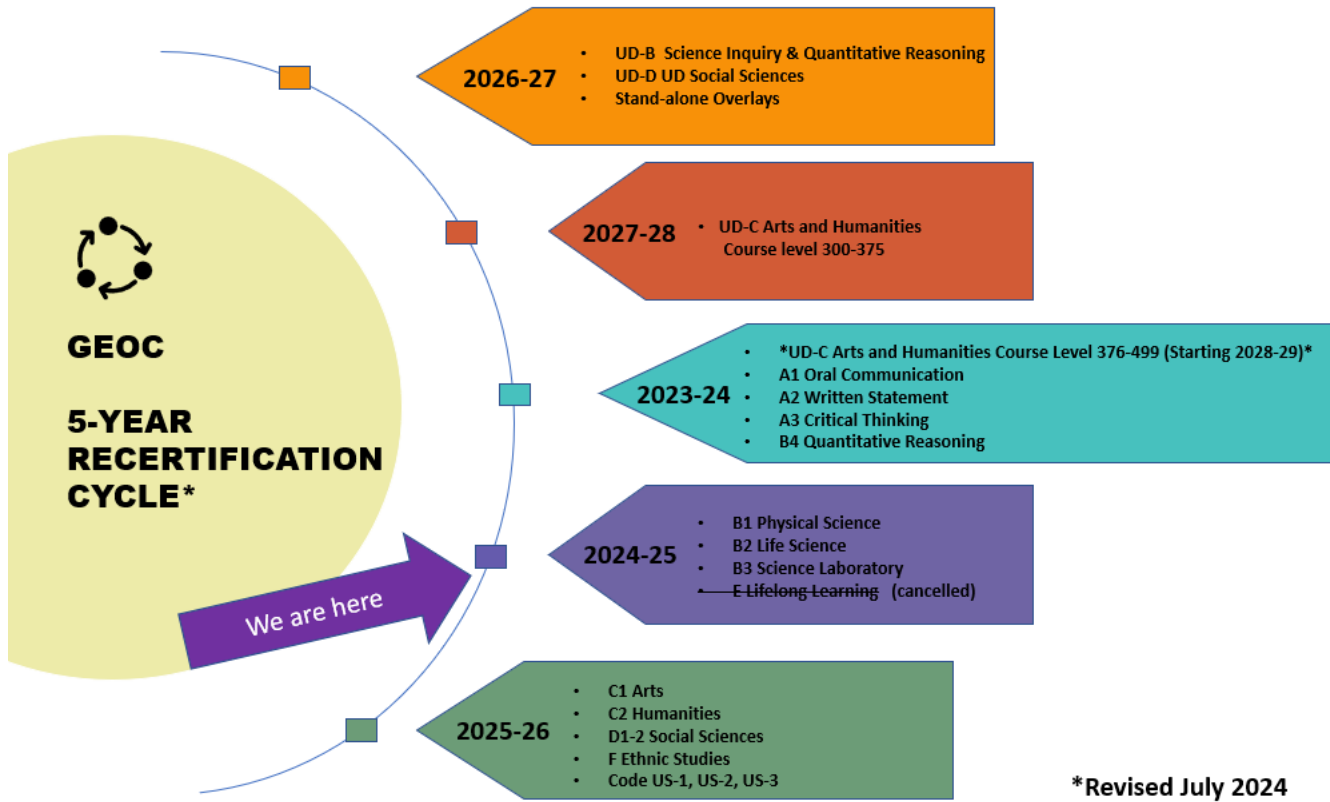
GEOC

5-YEAR RECERTIFICATION CYCLE*

2026-27
- UD-B Science Inquiry & Quantitative Reasoning
- UD-D UD Social Sciences
- Stand-alone Overlays

2027-28
- UD-C Arts and Humanities Course level 300-375

2023-24
- *UD-C Arts and Humanities Course Level 376-499 (Starting 2028-29)*
- A1 Oral Communication
- A2 Written Statement
- A3 Critical Thinking
- B4 Quantitative Reasoning

We are here

2024-25
- B1 Physical Science
- B2 Life Science
- B3 Science Laboratory
- ~~E Lifelong Learning~~ (cancelled)

2025-26
- C1 Arts
- C2 Humanities
- D1-2 Social Sciences
- F Ethnic Studies
- Code US-1, US-2, US-3

*Revised July 2024